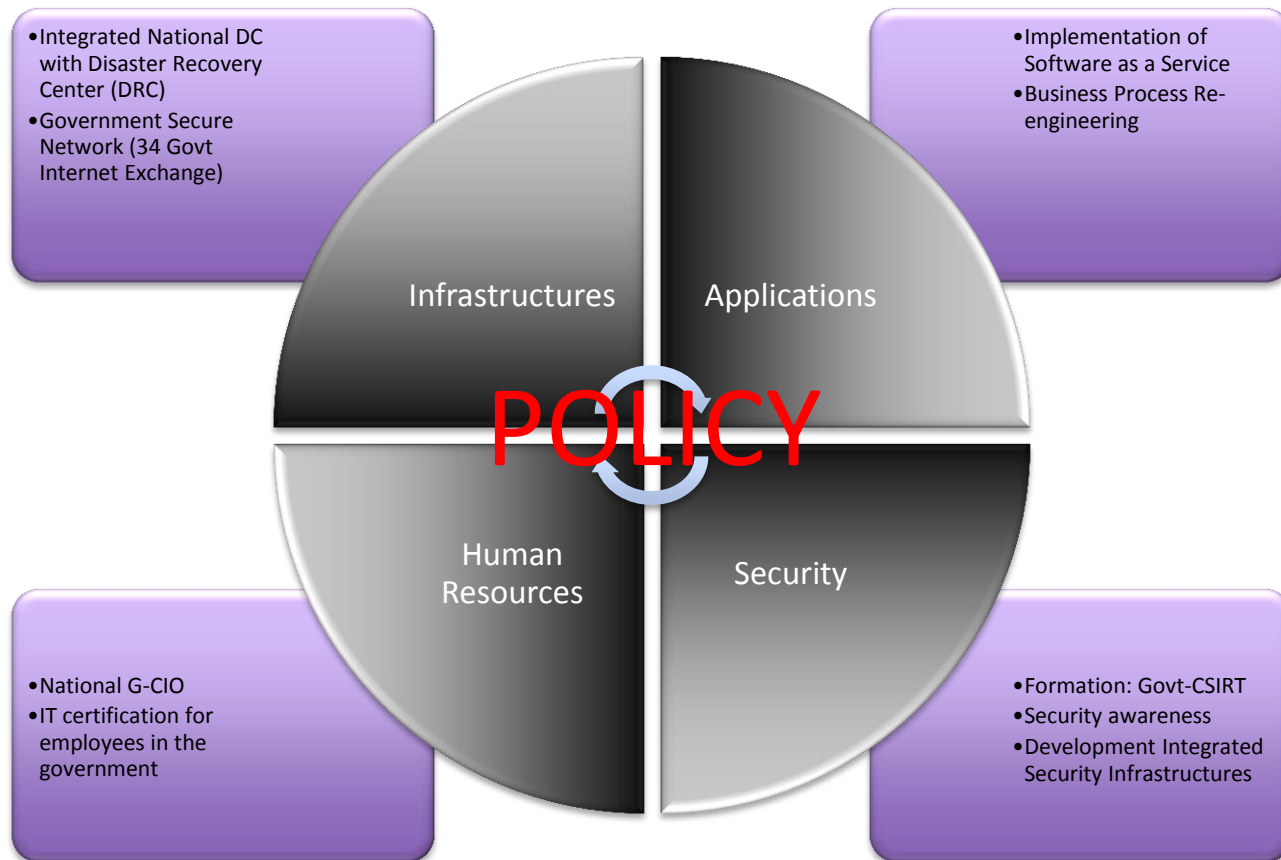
•Integrated National DC with Disaster Recovery Center (DRC)
•Government Secure Network (34 Govt Internet Exchange)

•Implementation of Software as a Service
•Business Process Re-engineering

Infrastructures

Applications

POLICY

Human Resources

Security

•National G-CIO
•IT certification for employees in the government

•Formation: Govt-CSIRT
•Security awareness
•Development Integrated Security Infrastructures